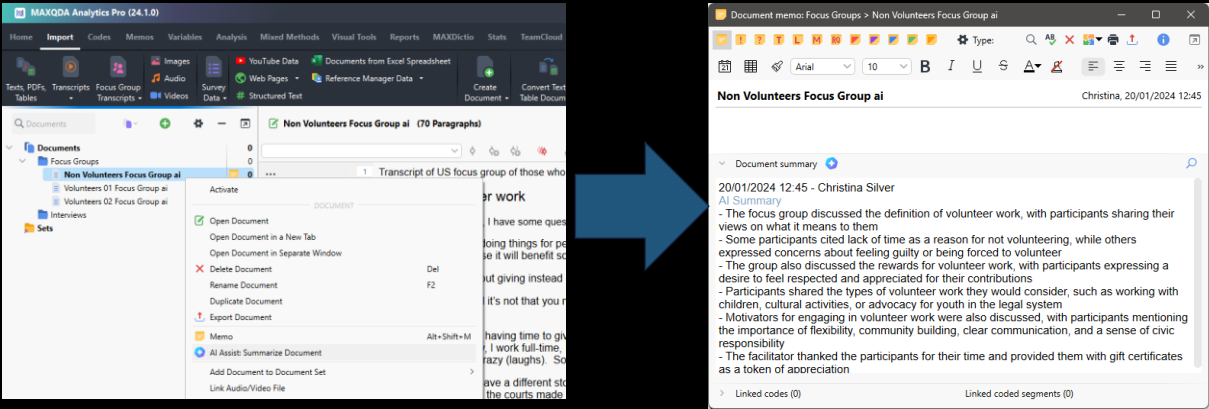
MAXQDA Analytics Pro (24.1.0)

Home Import Codes Memos Variables Analysis Mixed Methods Visual Tools Reports MAXDictio Stats TeamCloud

Texts, PDFs, Tables Transcripts Focus Group Transcripts Images Audio Videos Survey Data YouTube Data Web Pages Structured Text Documents from Excel Spreadsheet Reference Manager Data Create Document Convert Text Table Docum

Documents

Documents 0
Focus Groups 0
Non Volunteers Focus Group ai 0
Volunteers 01 Focus Group ai
Volunteers 02 Focus Group ai
Interviews
Sets

Non Volunteers Focus Group ai (70 Paragraphs)

1 Transcript of US focus group of those who
er work
I have some ques
doing things for pe
se it will benefit so
out giving instead
it's not that you r
having time to giv
, I work full-time,
razy (laughs). So
ave a different sto
the courts made

Activate
DOCUMENT
Open Document
Open Document in a New Tab
Open Document in Separate Window
Delete Document Del
Rename Document F2
Duplicate Document
Export Document
Memo Alt+Shift+M
AI Assist: Summarize Document
Add Document to Document Set
Link Audio/Video File

Document memo: Focus Groups > Non Volunteers Focus Group ai

Type:

Arial 10

Non Volunteers Focus Group ai Christina, 20/01/2024 12:45

Document summary

20/01/2024 12:45 - Christina Silver
AI Summary
- The focus group discussed the definition of volunteer work, with participants sharing their views on what it means to them
- Some participants cited lack of time as a reason for not volunteering, while others expressed concerns about feeling guilty or being forced to volunteer
- The group also discussed the rewards for volunteer work, with participants expressing a desire to feel respected and appreciated for their contributions
- Participants shared the types of volunteer work they would consider, such as working with children, cultural activities, or advocacy for youth in the legal system
- Motivators for engaging in volunteer work were also discussed, with participants mentioning the importance of flexibility, community building, clear communication, and a sense of civic responsibility
- The facilitator thanked the participants for their time and provided them with gift certificates as a token of appreciation

Linked codes (0) Linked coded segments (0)